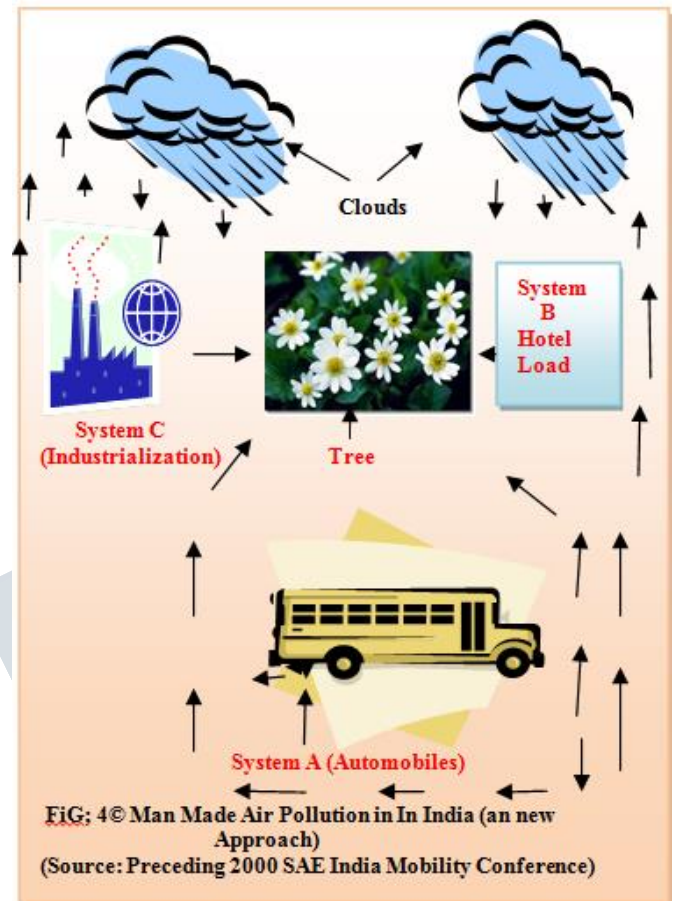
Clouds

System B Hotel Load

System C (Industrialization)

Tree

System A (Automobiles)

FiG; 4© Man Made Air Pollution in In India (an new Approach)
(Source: Preceding 2000 SAE India Mobility Conference)